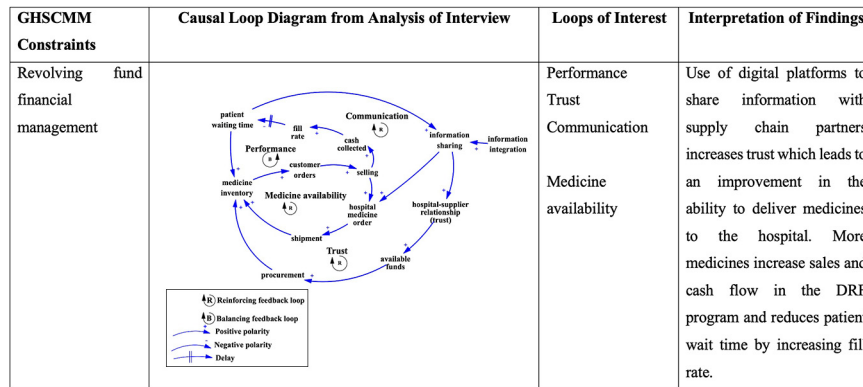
| GHSCMM Constraints | Causal Loop Diagram from Analysis of Interview | Loops of Interest | Interpretation of Findings |
|---|---|---|---|
| Revolving fund financial management | patient waiting time, fill rate, Communication R, cash collected, information sharing, information integration, Performance B, customer orders, selling, medicine inventory, Medicine availability R, hospital medicine order, hospital-supplier relationship (trust), shipment, Trust R, available funds, procurement. R Reinforcing feedback loop, B Balancing feedback loop, Positive polarity, Negative polarity, Delay | Performance Trust Communication<br><br>Medicine availability | Use of digital platforms to share information with supply chain partners increases trust which leads to an improvement in the ability to deliver medicines to the hospital. More medicines increase sales and cash flow in the DRF program and reduces patient wait time by increasing fill rate. |